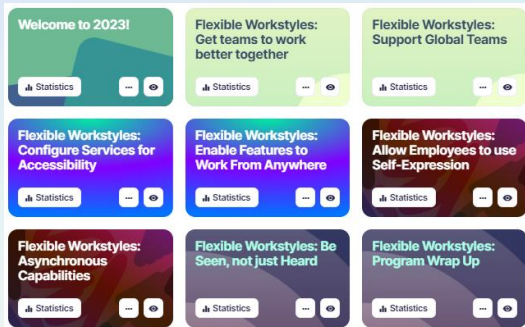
Welcome to 2023!

Statistics

Flexible Workstyles: Get teams to work better together

Statistics

Flexible Workstyles: Support Global Teams

Statistics

Flexible Workstyles: Configure Services for Accessibility

Statistics

Flexible Workstyles: Enable Features to Work From Anywhere

Statistics

Flexible Workstyles: Allow Employees to use Self-Expression

Statistics

Flexible Workstyles: Asynchronous Capabilities

Statistics

Flexible Workstyles: Be Seen, not just Heard

Statistics

Flexible Workstyles: Program Wrap Up

Statistics